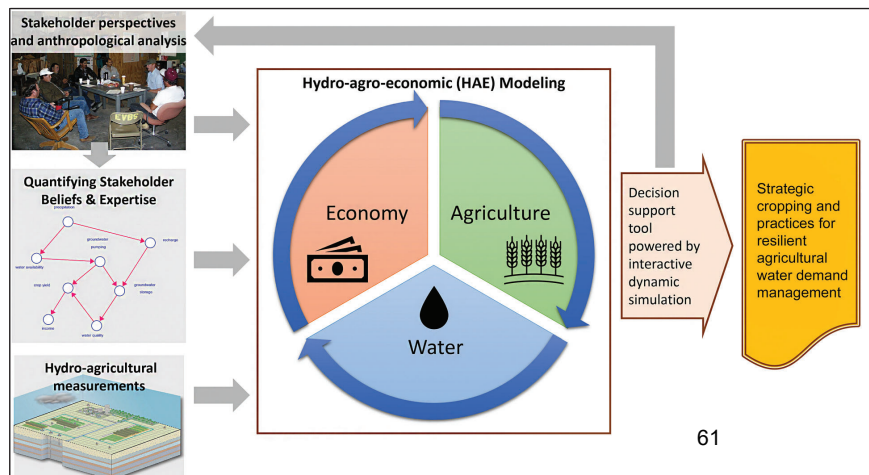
Stakeholder perspectives and anthropological analysis

Quantifying Stakeholder Beliefs & Expertise

precipitation

groundwater pumping

recharge

water availability

crop yield

groundwater storage

income

water quality

Hydro-agricultural measurements

Hydro-agro-economic (HAE) Modeling

Economy

Agriculture

Water

Decision support tool powered by interactive dynamic simulation

Strategic cropping and practices for resilient agricultural water demand management

61